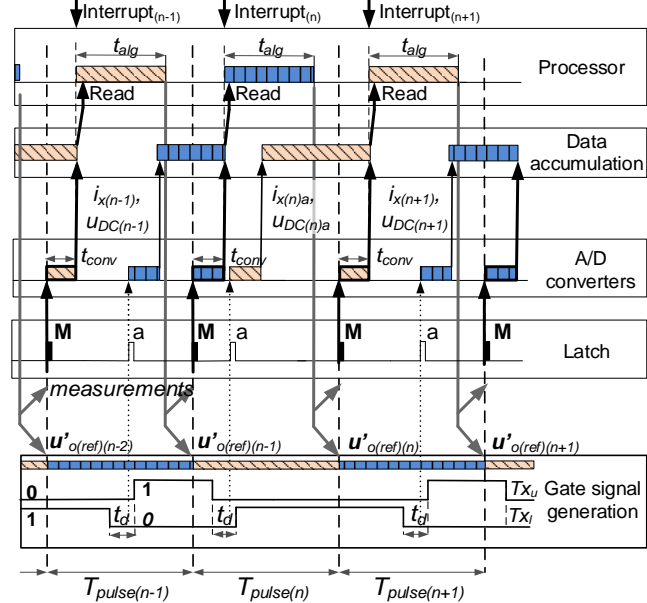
Interrupt$_{(n-1)}$
Interrupt$_{(n)}$
Interrupt$_{(n+1)}$

$t_{alg}$
$t_{alg}$
$t_{alg}$

Processor

Read
Read
Read

Data accumulation

$i_{x(n-1)}$, $u_{DC(n-1)}$
$i_{x(n)a}$, $u_{DC(n)a}$
$i_{x(n+1)}$, $u_{DC(n+1)}$

$t_{conv}$
$t_{conv}$
$t_{conv}$

A/D converters

M
a
M
a
M
a
M

Latch

measurements

$u'_{o(ref)(n-2)}$
$u'_{o(ref)(n-1)}$
$u'_{o(ref)(n)}$
$u'_{o(ref)(n+1)}$

0
1
1
0
$t_d$
$t_d$
$t_d$
$Tx_u$
$Tx_l$

Gate signal generation

$T_{pulse(n-1)}$
$T_{pulse(n)}$
$T_{pulse(n+1)}$